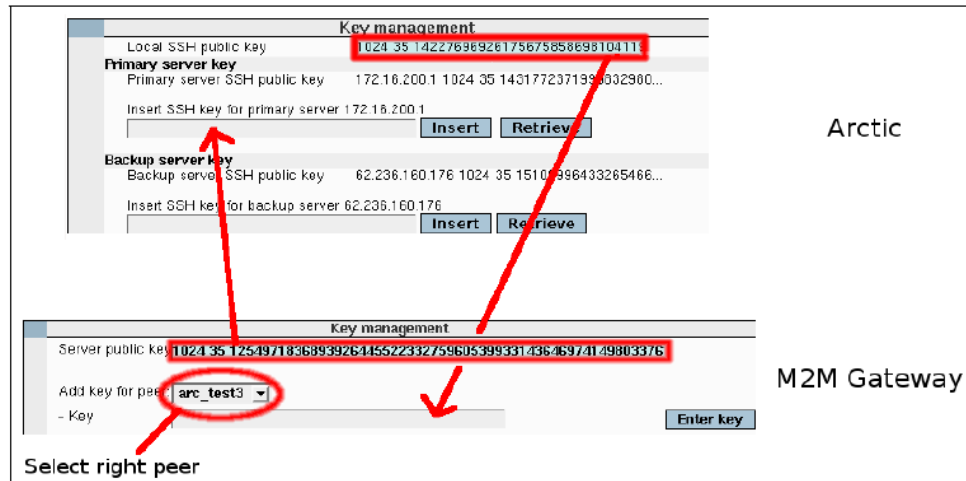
Key management

Local SSH public key 1024 35 142276969261756758586981041119

Primary server key

Primary server SSH public key 172.16.200.1 1024 35 143177237139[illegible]032900...

Insert SSH key for primary server 172.16.200.1

Insert Retrieve

Backup server key

Backup server SSH public key 62.236.160.176 1024 35 15109964332654​66...

Insert SSH key for backup server 62.236.160.176

Insert Retrieve

Arctic

Key management

Server public key 1024 35 125497183689392644552233275960539933143649741498033​76

Add key for peer arc_test3

- Key

Enter key

M2M Gateway

Select right peer